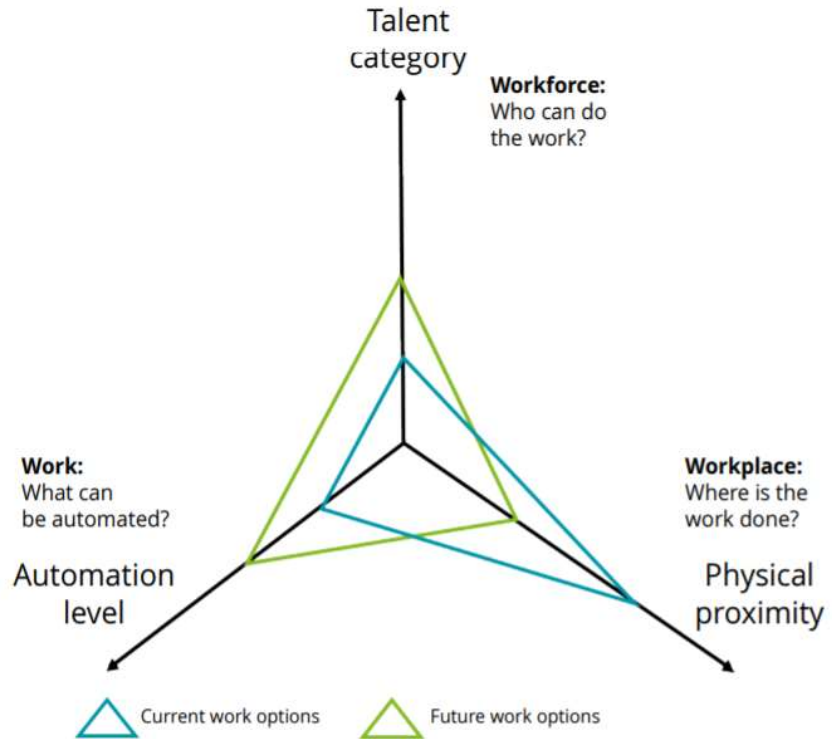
Talent category

**Workforce:** Who can do the work?

**Work:** What can be automated?

**Workplace:** Where is the work done?

Automation level

Physical proximity

Current work options

Future work options